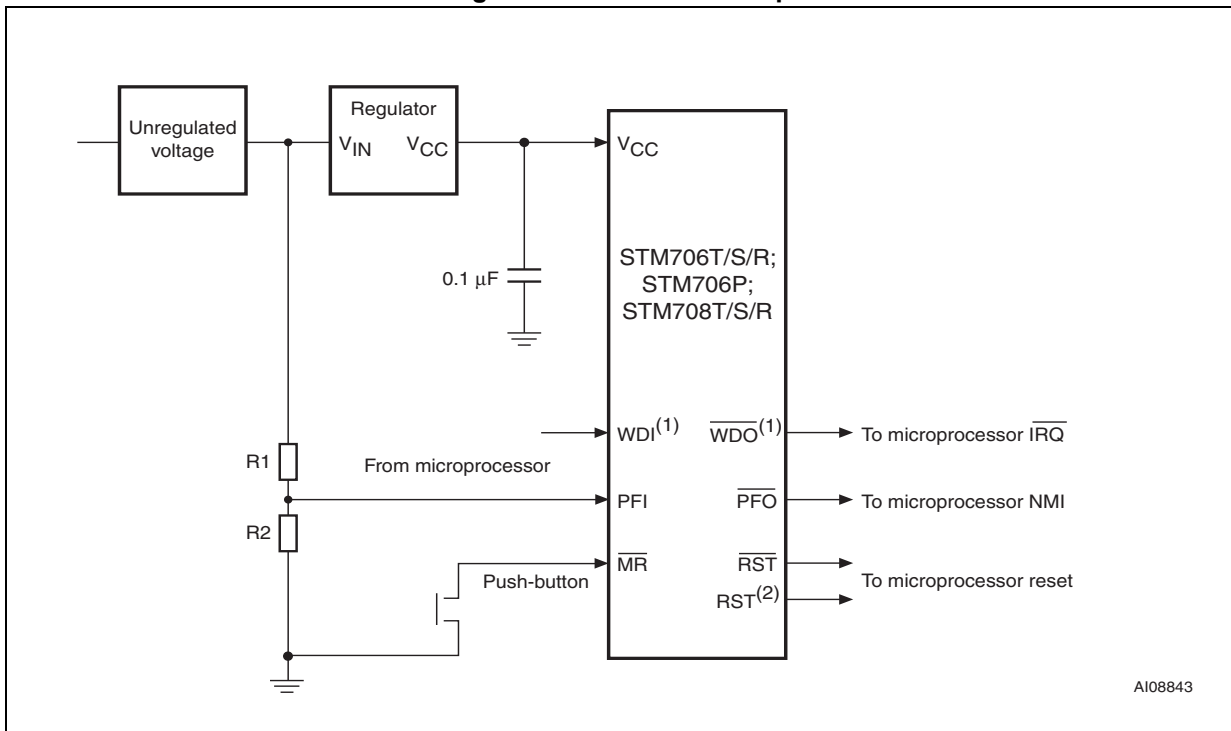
Unregulated voltage

Regulator

$V_{IN}$ $V_{CC}$

$V_{CC}$

0.1 μF

STM706T/S/R;
STM706P;
STM708T/S/R

$WDI^{(1)}$

$\overline{WDO}^{(1)}$

To microprocessor $\overline{IRQ}$

R1

From microprocessor

PFI

$\overline{PFO}$

To microprocessor NMI

R2

$\overline{MR}$

$\overline{RST}$

Push-button

$RST^{(2)}$

To microprocessor reset

AI08843